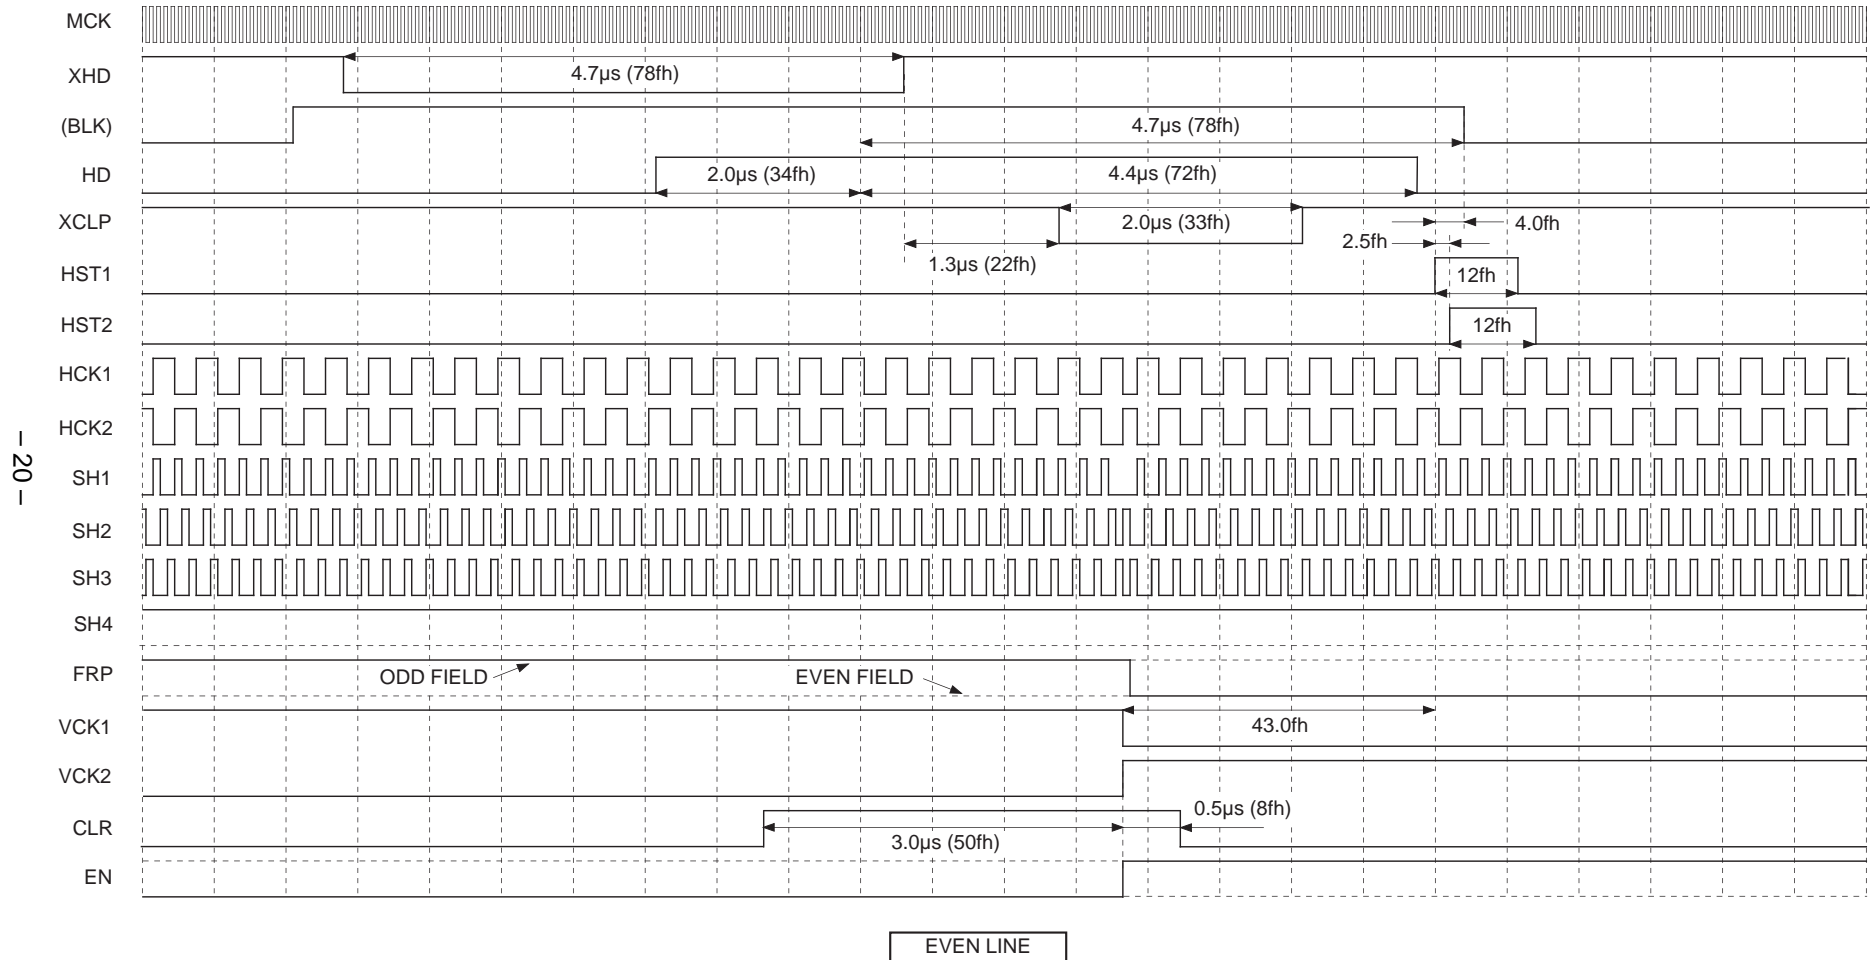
MCK
XHD
4.7μs (78fh)
(BLK)
4.7μs (78fh)
HD
2.0μs (34fh)
4.4μs (72fh)
XCLP
2.0μs (33fh)
4.0fh
2.5fh
1.3μs (22fh)
HST1
12fh
HST2
12fh
HCK1
HCK2
SH1
SH2
SH3
SH4
FRP
ODD FIELD
EVEN FIELD
VCK1
43.0fh
VCK2
CLR
0.5μs (8fh)
3.0μs (50fh)
EN

– 20 –

EVEN LINE